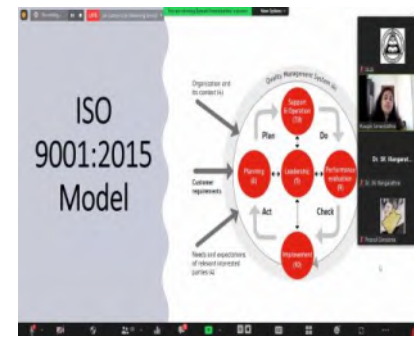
ISO 9001:2015 Model

Organization and its context (4)

Customer requirements

Needs and expectations of relevant interested parties (4)

Quality Management System (4)

Support & Operation (7/8)

Planning (6)

Leadership (5)

Performance evaluation (9)

Improvement (10)

Plan

Do

Check

Act

View Options

LIVE

Dr. M. Rangarat...

Dr. M. Rangarathe

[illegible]